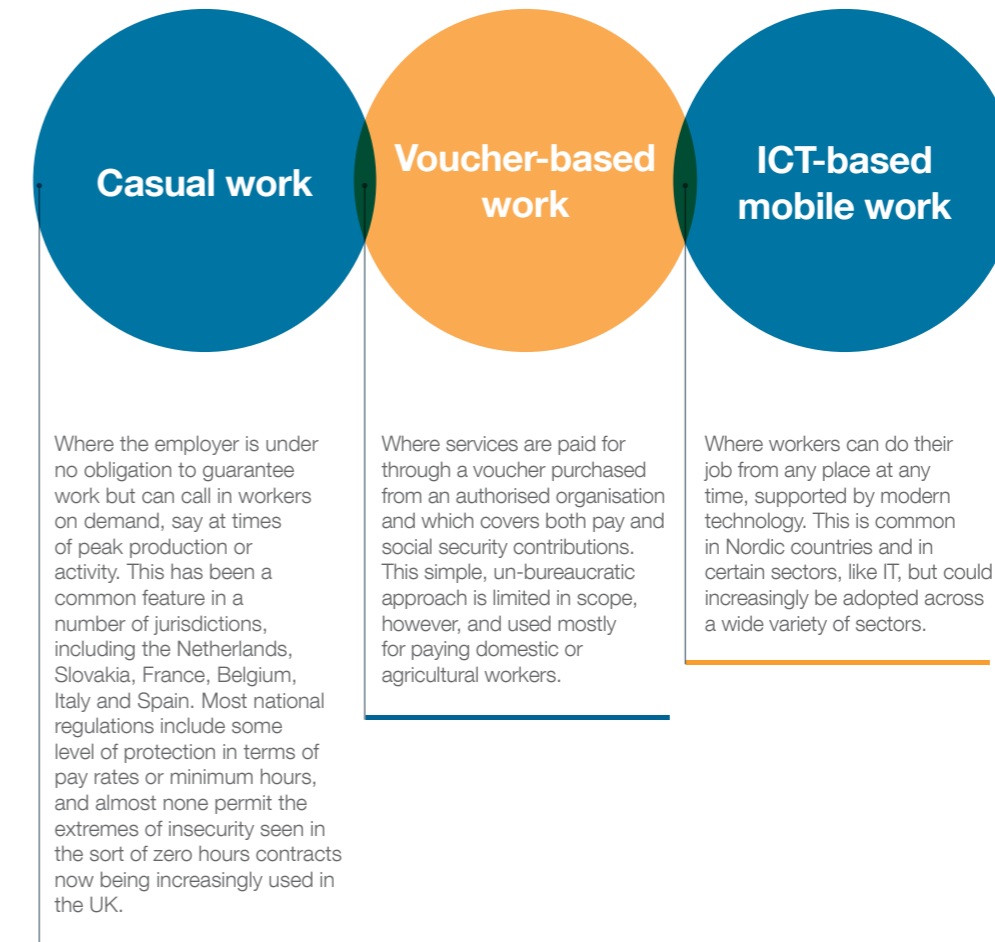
Casual work

Voucher-based work

ICT-based mobile work

Where the employer is under no obligation to guarantee work but can call in workers on demand, say at times of peak production or activity. This has been a common feature in a number of jurisdictions, including the Netherlands, Slovakia, France, Belgium, Italy and Spain. Most national regulations include some level of protection in terms of pay rates or minimum hours, and almost none permit the extremes of insecurity seen in the sort of zero hours contracts now being increasingly used in the UK.

Where services are paid for through a voucher purchased from an authorised organisation and which covers both pay and social security contributions. This simple, un-bureaucratic approach is limited in scope, however, and used mostly for paying domestic or agricultural workers.

Where workers can do their job from any place at any time, supported by modern technology. This is common in Nordic countries and in certain sectors, like IT, but could increasingly be adopted across a wide variety of sectors.